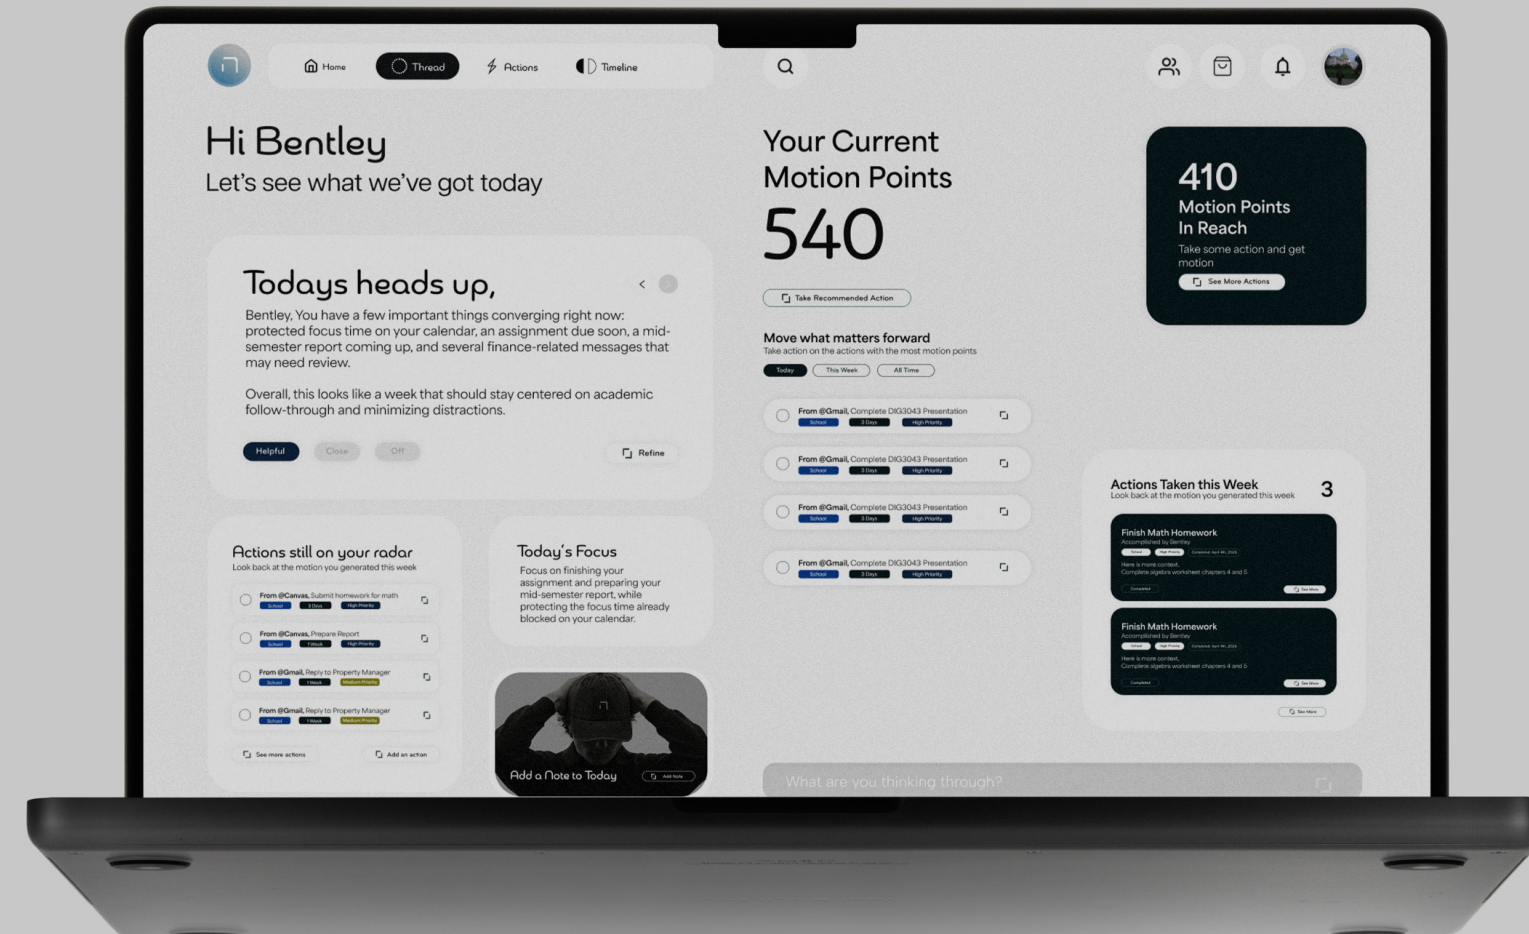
Home Thread Actions Timeline

Hi Bentley
Let's see what we've got today

Todays heads up,

Bentley, You have a few important things converging right now: protected focus time on your calendar, an assignment due soon, a mid-semester report coming up, and several finance-related messages that may need review.

Overall, this looks like a week that should stay centered on academic follow-through and minimizing distractions.

Helpful Close Off Refine

Actions still on your radar
Look back at the motion you generated this week

From @Canvas, Submit homework for math
School 3 Days High Priority

From @Canvas, Prepare Report
School 1 Week High Priority

From @Gmail, Reply to Property Manager
School 1 Week Medium Priority

From @Gmail, Reply to Property Manager
School 1 Week Medium Priority

See more actions Add an action

Today's Focus
Focus on finishing your assignment and preparing your mid-semester report, while protecting the focus time already blocked on your calendar.

Add a Note to Today Add Note

Your Current Motion Points
540

Take Recommended Action

Move what matters forward
Take action on the actions with the most motion points

Today This Week All Time

From @Gmail, Complete DIG3043 Presentation
School 3 Days High Priority

From @Gmail, Complete DIG3043 Presentation
School 3 Days High Priority

From @Gmail, Complete DIG3043 Presentation
School 3 Days High Priority

From @Gmail, Complete DIG3043 Presentation
School 3 Days High Priority

410
Motion Points In Reach
Take some action and get motion
See More Actions

Actions Taken this Week
Look back at the motion you generated this week
3

Finish Math Homework
Accomplished by Bentley
School High Priority Completed: April 9th, 2026
Here is more context.
Complete algebra worksheet chapters 4 and 5
Completed See More

Finish Math Homework
Accomplished by Bentley
School High Priority Completed: April 9th, 2026
Here is more context.
Complete algebra worksheet chapters 4 and 6
Completed See More

See More

What are you thinking through?